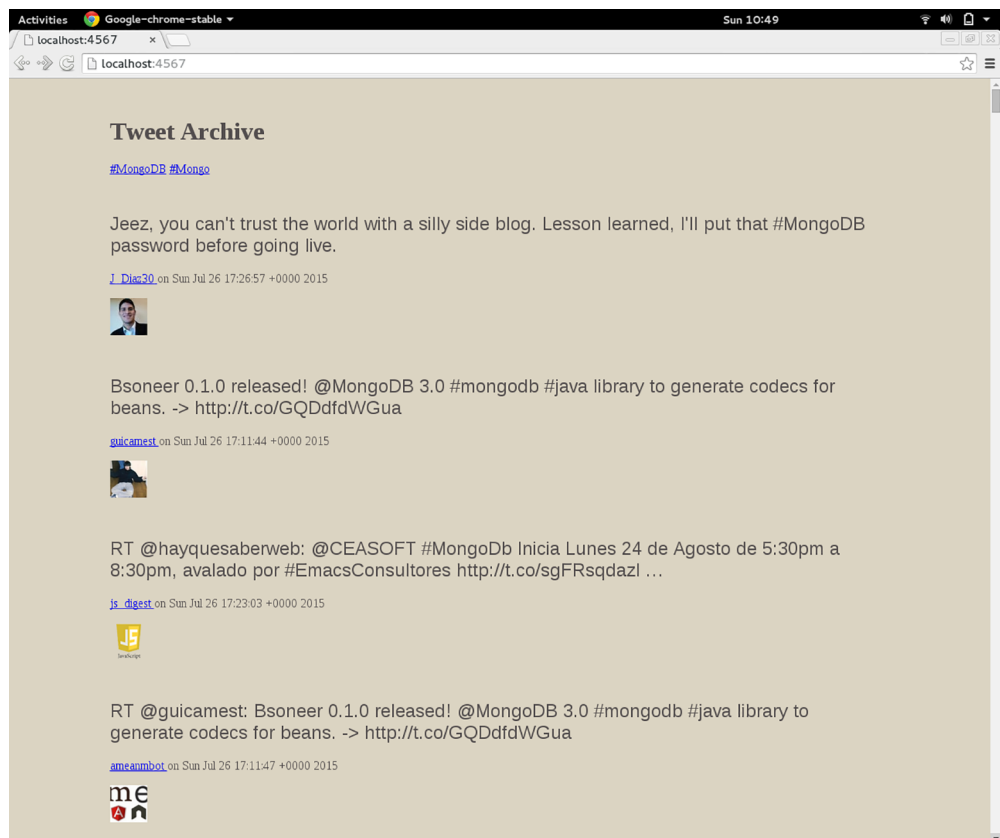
Activities Google-chrome-stable Sun 10:49

localhost:4567 ×

localhost:4567

Tweet Archive

#MongoDB #Mongo

Jeez, you can't trust the world with a silly side blog. Lesson learned, I'll put that #MongoDB password before going live.

J_Diaz30 on Sun Jul 26 17:26:57 +0000 2015

Bsoneer 0.1.0 released! @MongoDB 3.0 #mongodb #java library to generate codecs for beans. -> http://t.co/GQDdfdWGua

guicamest on Sun Jul 26 17:11:44 +0000 2015

RT @hayquesaberweb: @CEASOFT #MongoDb Inicia Lunes 24 de Agosto de 5:30pm a 8:30pm, avalado por #EmacsConsultores http://t.co/sgFRsqdazl …

js_digest on Sun Jul 26 17:23:03 +0000 2015

JS

RT @guicamest: Bsoneer 0.1.0 released! @MongoDB 3.0 #mongodb #java library to generate codecs for beans. -> http://t.co/GQDdfdWGua

ameanmbot on Sun Jul 26 17:11:47 +0000 2015

me